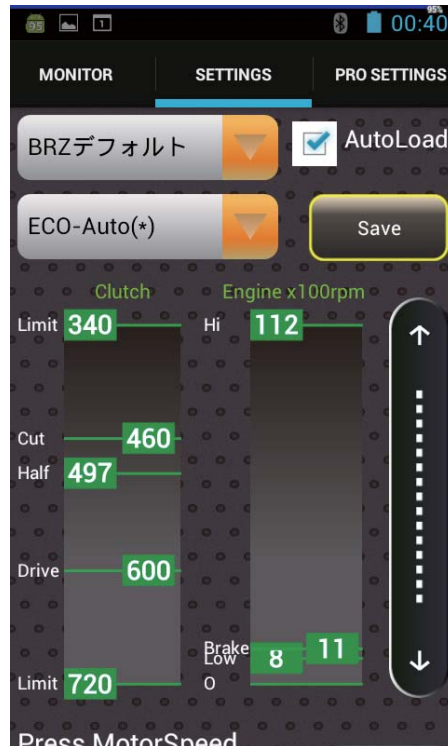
95 1 95% 00:40

MONITOR SETTINGS PRO SETTINGS

BRZデフォルト

AutoLoad

ECO-Auto(*)

Save

Clutch

Engine x100rpm

Limit 340

Hi 112

Cut 460

Half 497

Drive 600

Brake 8 11

Low

Limit 720

0

Press MotorSpeed